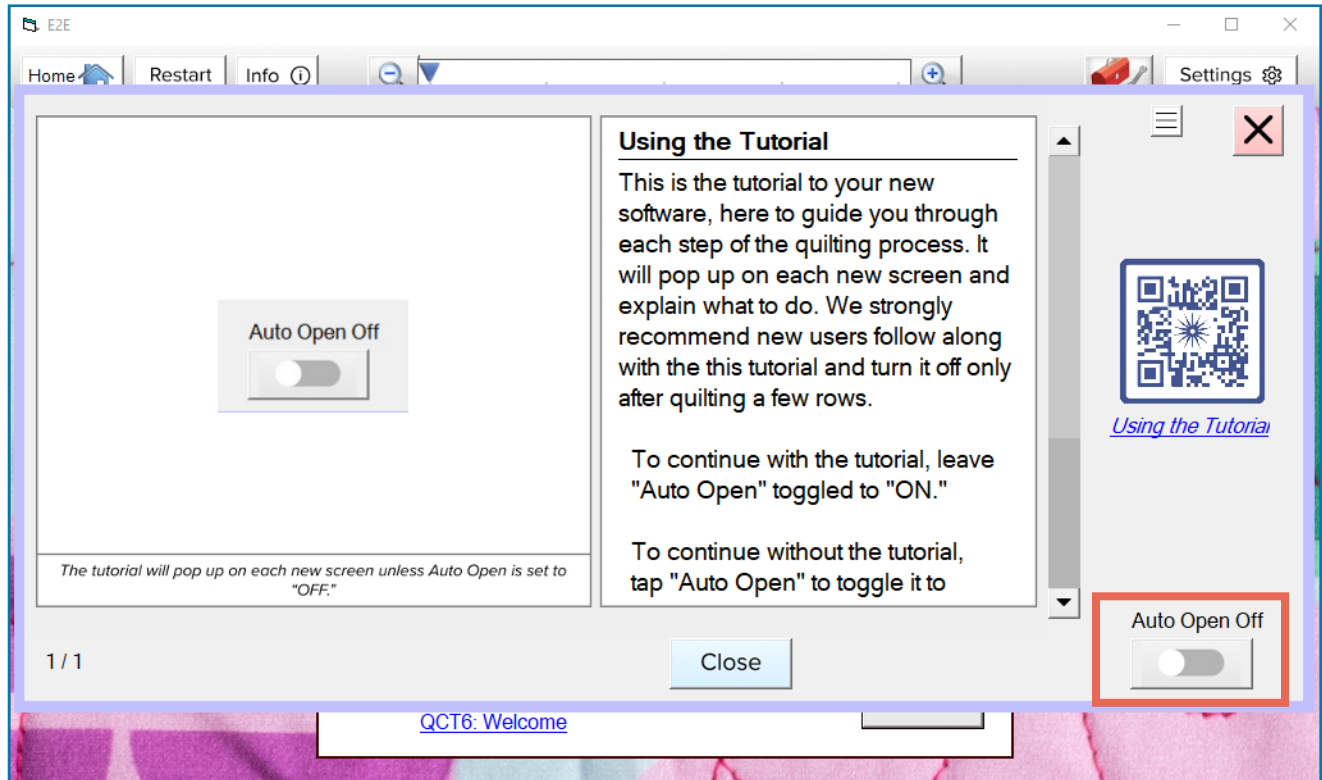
E2E

Home Restart Info ⓘ

Settings

Auto Open Off

The tutorial will pop up on each new screen unless Auto Open is set to "OFF."

Using the Tutorial

This is the tutorial to your new software, here to guide you through each step of the quilting process. It will pop up on each new screen and explain what to do. We strongly recommend new users follow along with the this tutorial and turn it off only after quilting a few rows.

To continue with the tutorial, leave "Auto Open" toggled to "ON."

To continue without the tutorial, tap "Auto Open" to toggle it to

Using the Tutorial

Auto Open Off

1 / 1

Close

QCT6: Welcome